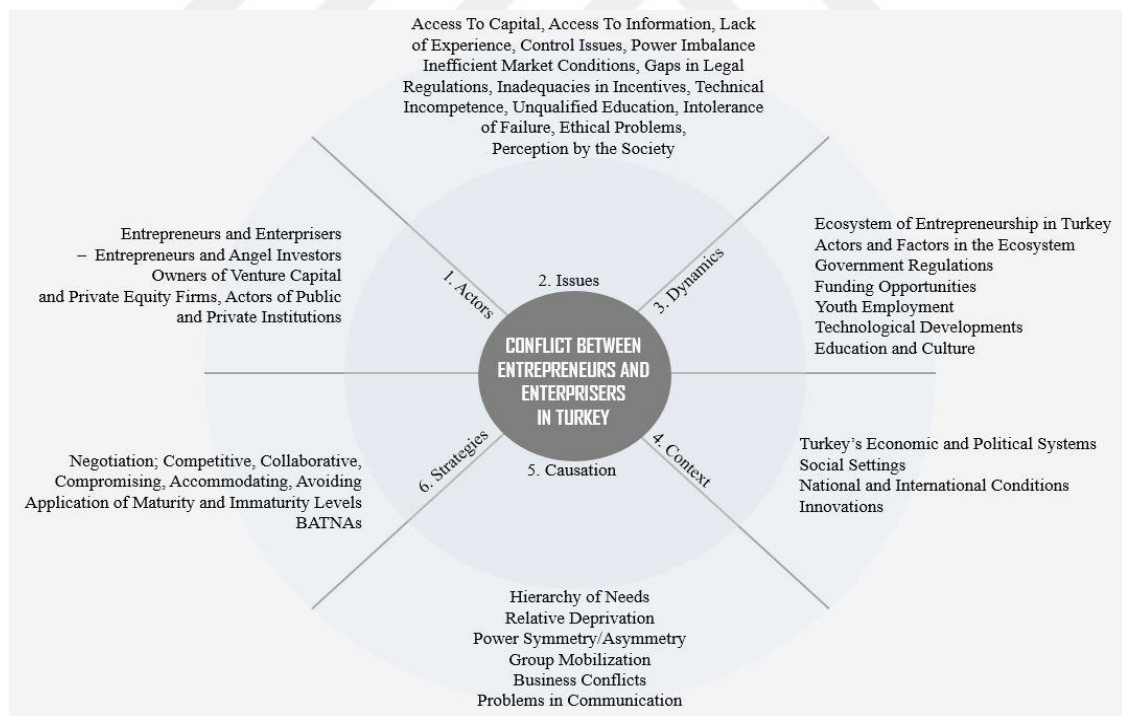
Access To Capital, Access To Information, Lack of Experience, Control Issues, Power Imbalance Inefficient Market Conditions, Gaps in Legal Regulations, Inadequacies in Incentives, Technical Incompetence, Unqualified Education, Intolerance of Failure, Ethical Problems, Perception by the Society

Entrepreneurs and Enterprisers – Entrepreneurs and Angel Investors Owners of Venture Capital and Private Equity Firms, Actors of Public and Private Institutions

1. Actors

2. Issues

3. Dynamics

Ecosystem of Entrepreneurship in Turkey
Actors and Factors in the Ecosystem
Government Regulations
Funding Opportunities
Youth Employment
Technological Developments
Education and Culture

CONFLICT BETWEEN ENTREPRENEURS AND ENTERPRISERS IN TURKEY

Negotiation; Competitive, Collaborative, Compromising, Accommodating, Avoiding
Application of Maturity and Immaturity Levels
BATNAs

6. Strategies

5. Causation

4. Context

Turkey's Economic and Political Systems
Social Settings
National and International Conditions
Innovations

Hierarchy of Needs
Relative Deprivation
Power Symmetry/Asymmetry
Group Mobilization
Business Conflicts
Problems in Communication